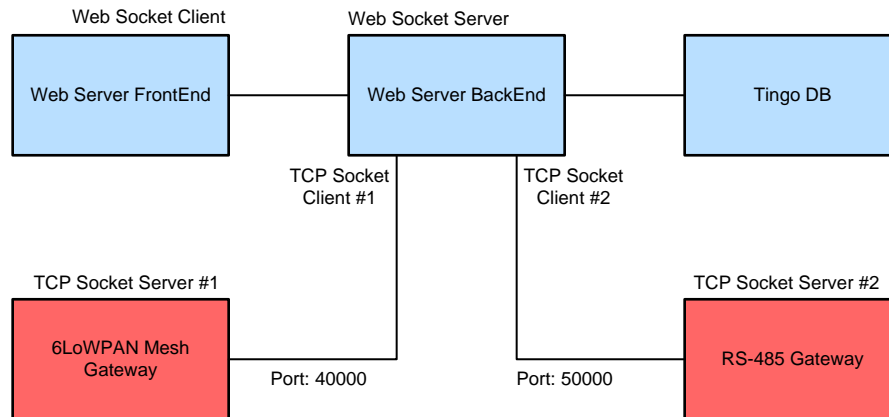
Web Socket Client

Web Server FrontEnd

Web Socket Server

Web Server BackEnd

Tingo DB

TCP Socket Client #1

TCP Socket Client #2

TCP Socket Server #1

6LoWPAN Mesh Gateway

Port: 40000

Port: 50000

TCP Socket Server #2

RS-485 Gateway